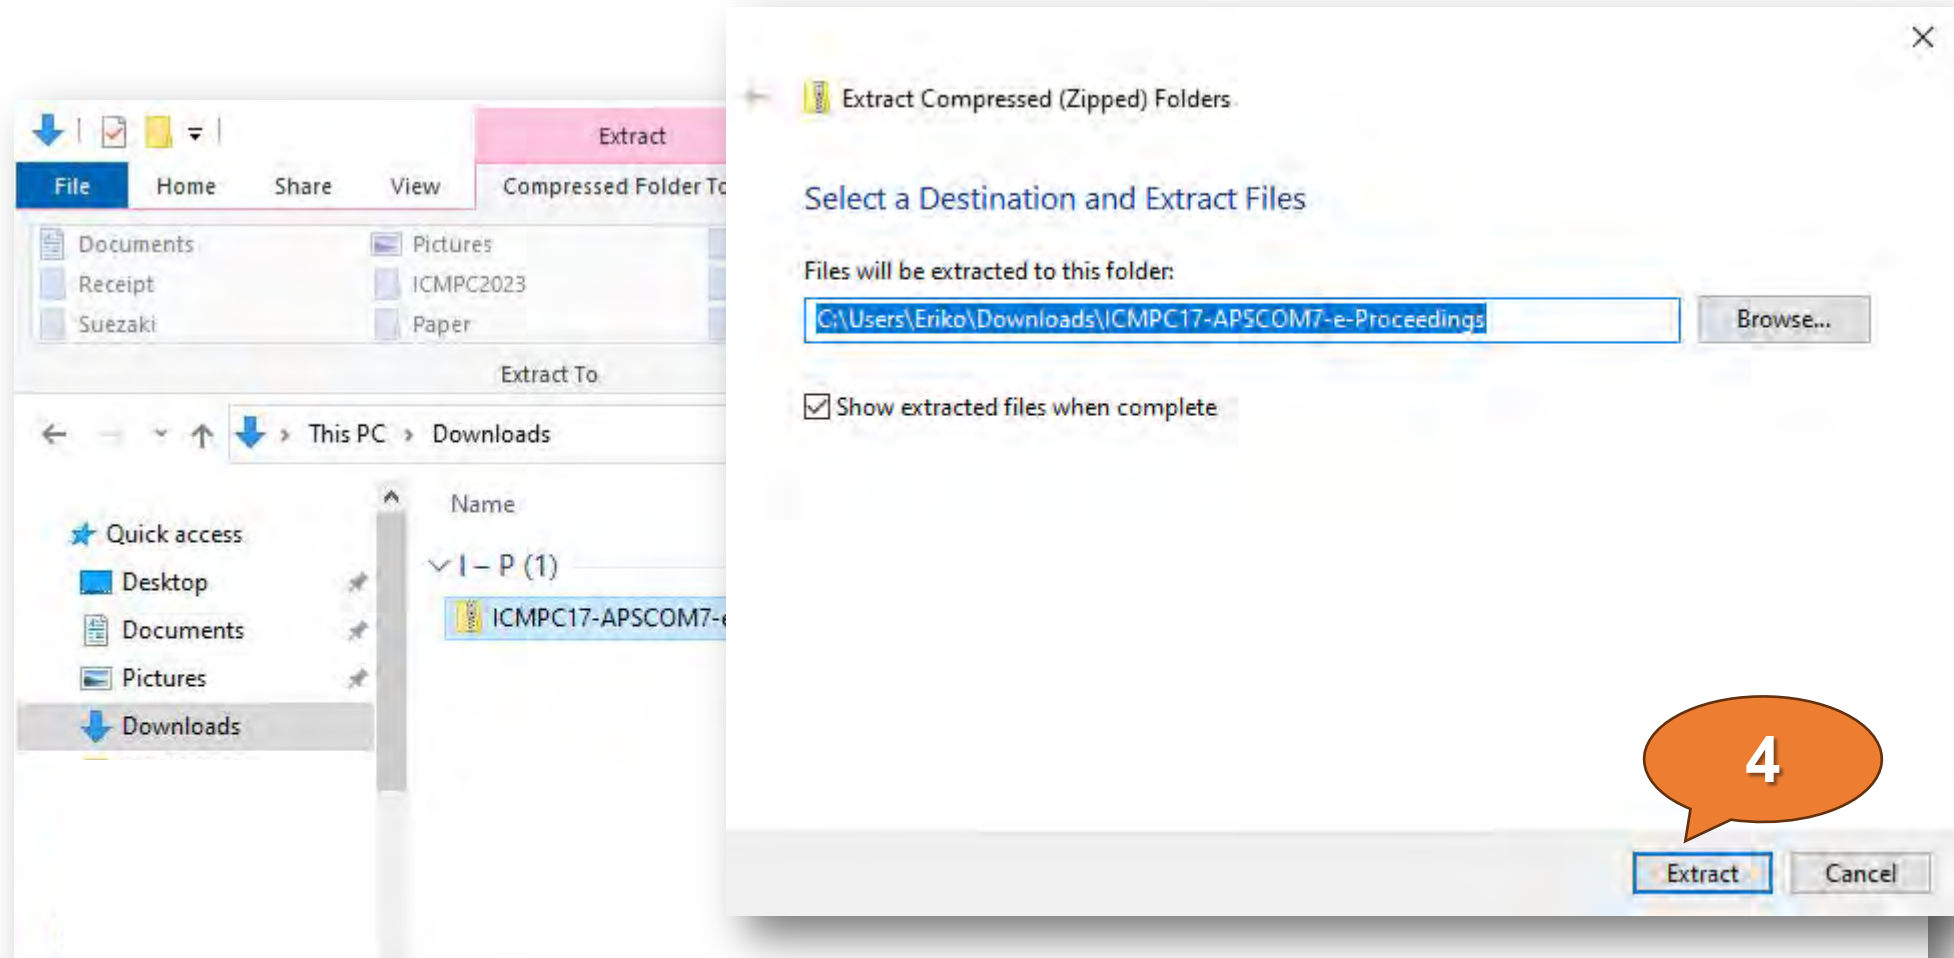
Extract

File Home Share View Compressed Folder To

Documents
Receipt
Suezaki
Pictures
ICMPC2023
Paper

Extract To

This PC › Downloads

Name

I – P (1)

ICMPC17-APSCOM7-

Quick access
Desktop
Documents
Pictures
Downloads

Extract Compressed (Zipped) Folders

Select a Destination and Extract Files

Files will be extracted to this folder:

C:\Users\Eriko\Downloads\ICMPC17-APSCOM7-e-Proceedings

Browse...

Show extracted files when complete

4

Extract Cancel